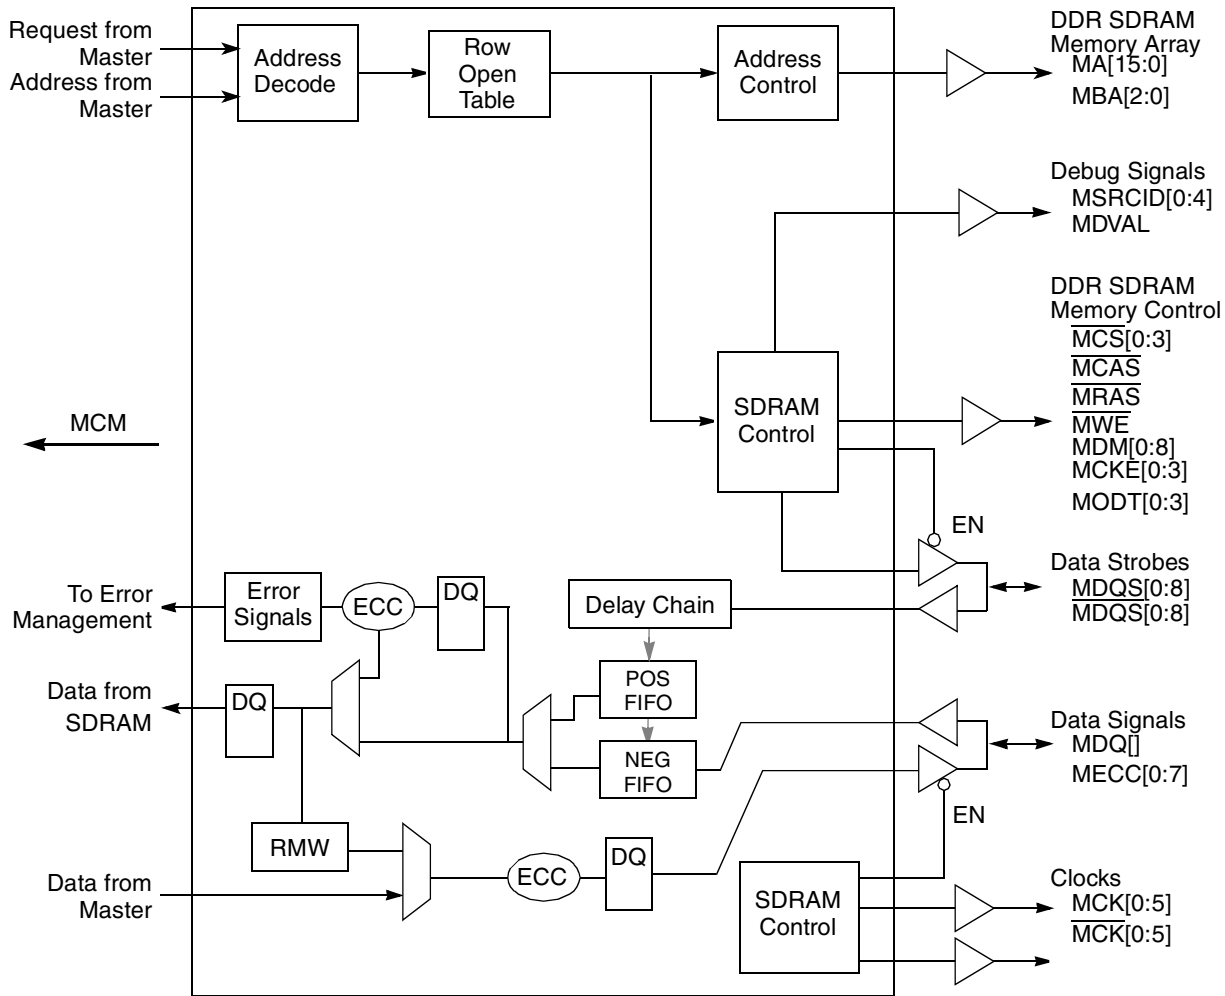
Request from Master
Address from Master
Address Decode
Row Open Table
Address Control
DDR SDRAM Memory Array
MA[15:0]
MBA[2:0]
Debug Signals
MSRCID[0:4]
MDVAL
DDR SDRAM Memory Control
$\overline{MCS}$[0:3]
$\overline{MCAS}$
$\overline{MRAS}$
$\overline{MWE}$
MDM[0:8]
MCKE[0:3]
MODT[0:3]
MCM
SDRAM Control
EN
Data Strobes
MDQS[0:8]
$\overline{MDQS}$[0:8]
To Error Management
Error Signals
ECC
DQ
Delay Chain
POS FIFO
Data from SDRAM
DQ
NEG FIFO
Data Signals
MDQ[]
MECC[0:7]
EN
RMW
Data from Master
ECC
DQ
SDRAM Control
Clocks
MCK[0:5]
$\overline{MCK}$[0:5]